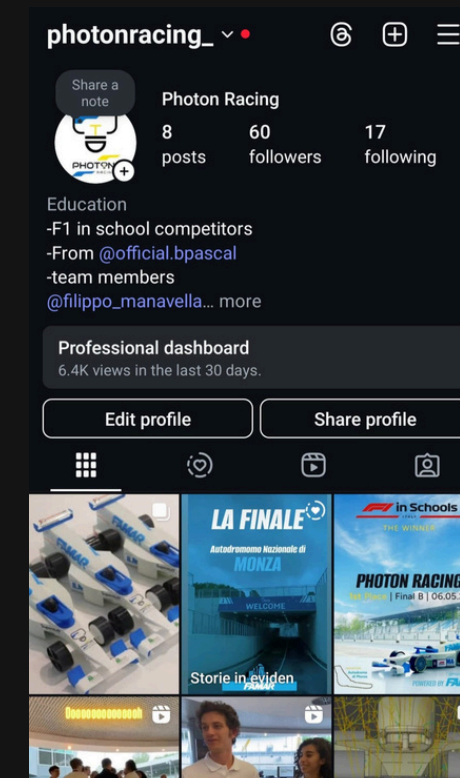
photonracing_

Share a note

PHOTON

Photon Racing

8 posts

60 followers

17 following

Education
-F1 in school competitors
-From @official.bpascal
-team members
@filippo_manavella... more

Professional dashboard
6.4K views in the last 30 days.

Edit profile

Share profile

LA FINALE
Autodromo Nazionale di
MONZA
WELCOME
Storie in eviden

F1 in Schools
THE WINNER
PHOTON RACING
Final B | 06.05.

Gooooooooooooooh